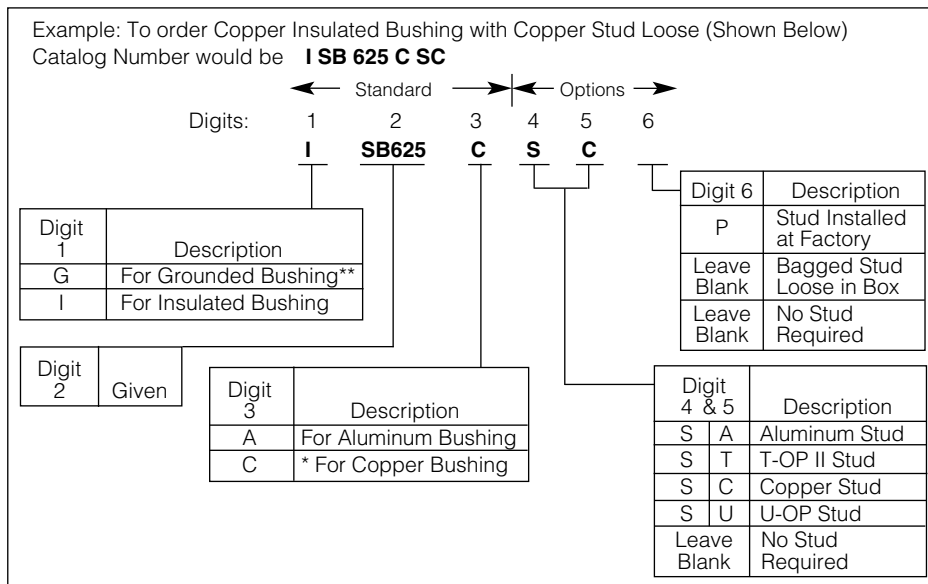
Example: To order Copper Insulated Bushing with Copper Stud Loose (Shown Below)
Catalog Number would be **I SB 625 C SC**

Standard

Options

Digits: 1 2 3 4 5 6

I SB625 C S C

| Digit 6 | Description |
|---|---|
| P | Stud Installed at Factory |
| Leave Blank | Bagged Stud Loose in Box |
| Leave Blank | No Stud Required |

| Digit 1 | Description |
|---|---|
| G | For Grounded Bushing** |
| I | For Insulated Bushing |

| Digit 2 | Given |
|---|---|

| Digit 3 | Description |
|---|---|
| A | For Aluminum Bushing |
| C | * For Copper Bushing |

| Digit 4 & 5 | | Description |
|---|---|---|
| S | A | Aluminum Stud |
| S | T | T-OP II Stud |
| S | C | Copper Stud |
| S | U | U-OP Stud |
| Leave Blank | | No Stud Required |